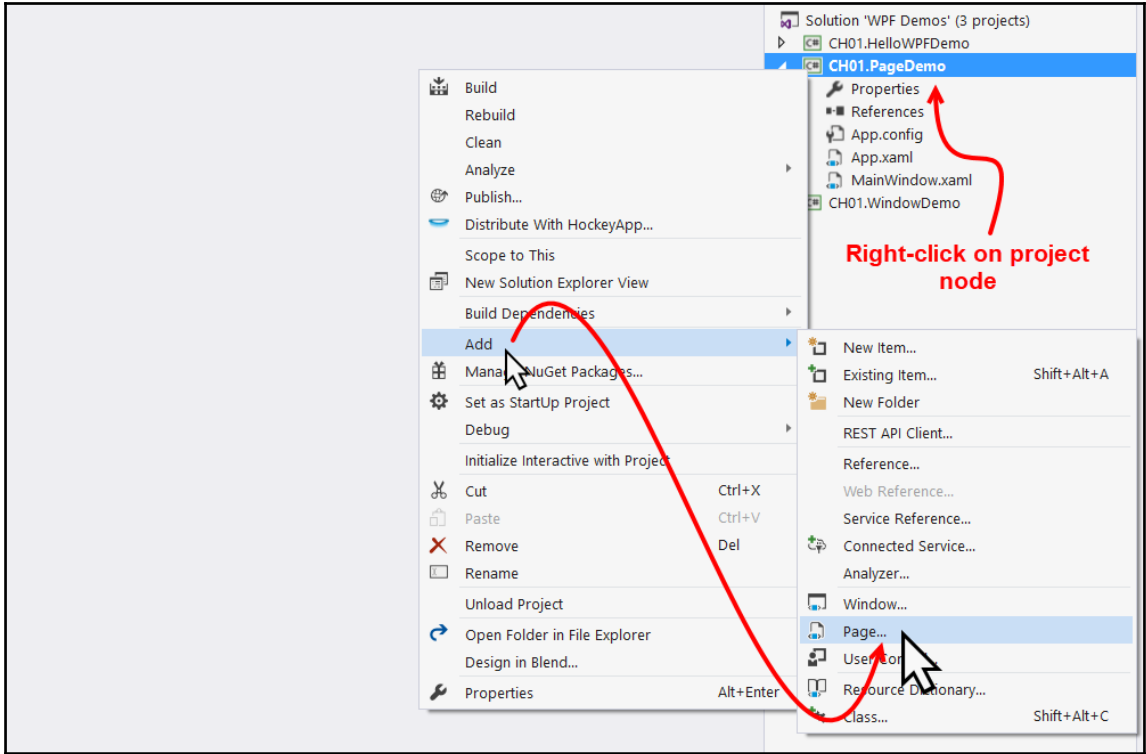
Solution 'WPF Demos' (3 projects)
CH01.HelloWPFDemo
CH01.PageDemo
Properties
References
App.config
App.xaml
MainWindow.xaml
CH01.WindowDemo

Right-click on project node

Build
Rebuild
Clean
Analyze
Publish...
Distribute With HockeyApp...
Scope to This
New Solution Explorer View
Build Dependencies
Add
Manage NuGet Packages...
Set as StartUp Project
Debug
Initialize Interactive with Project
Cut Ctrl+X
Paste Ctrl+V
Remove Del
Rename
Unload Project
Open Folder in File Explorer
Design in Blend...
Properties Alt+Enter

New Item...
Existing Item... Shift+Alt+A
New Folder
REST API Client...
Reference...
Web Reference...
Service Reference...
Connected Service...
Analyzer...
Window...
Page...
User Control...
Resource Dictionary...
Class... Shift+Alt+C